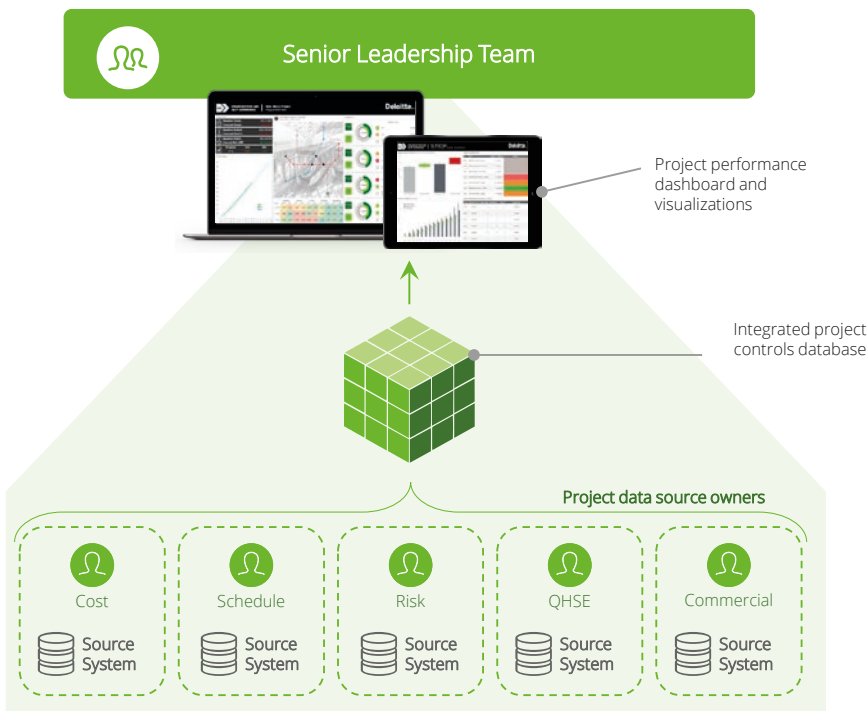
Senior Leadership Team

Deloitte.

Project performance dashboard and visualizations

Integrated project controls database

Project data source owners

Cost

Source System

Schedule

Source System

Risk

Source System

QHSE

Source System

Commercial

Source System